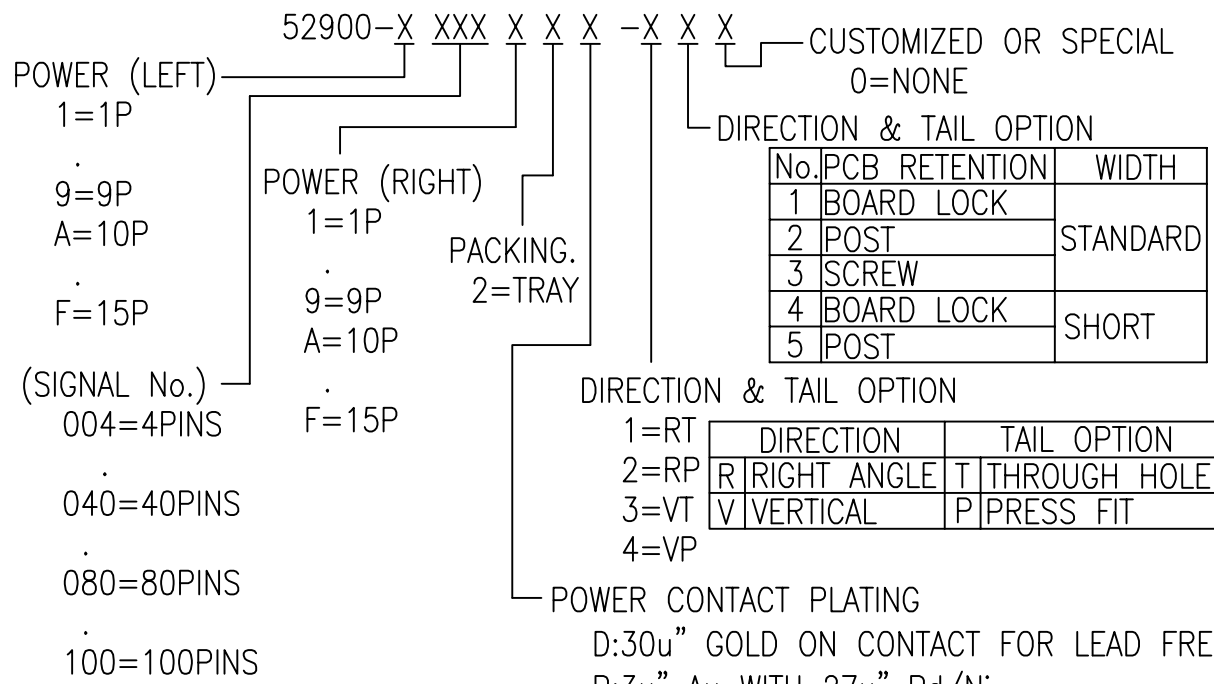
52900-X XXX X X X -X X X

CUSTOMIZED OR SPECIAL
0=NONE

POWER (LEFT)
1=1P
.
9=9P
A=10P
.
F=15P

(SIGNAL No.)
004=4PINS
.
040=40PINS
.
080=80PINS
.
100=100PINS

POWER (RIGHT)
1=1P
.
9=9P
A=10P
.
F=15P

PACKING.
2=TRAY

DIRECTION & TAIL OPTION

| No. | PCB RETENTION | WIDTH |
|---|---|---|
| 1 | BOARD LOCK | STANDARD |
| 2 | POST | STANDARD |
| 3 | SCREW | STANDARD |
| 4 | BOARD LOCK | SHORT |
| 5 | POST | SHORT |

DIRECTION & TAIL OPTION
1=RT
2=RP
3=VT
4=VP

| DIRECTION | | TAIL OPTION | |
|---|---|---|---|
| R | RIGHT ANGLE | T | THROUGH HOLE |
| V | VERTICAL | P | PRESS FIT |

POWER CONTACT PLATING
D:30u" GOLD ON CONTACT FOR LEAD FRE
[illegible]